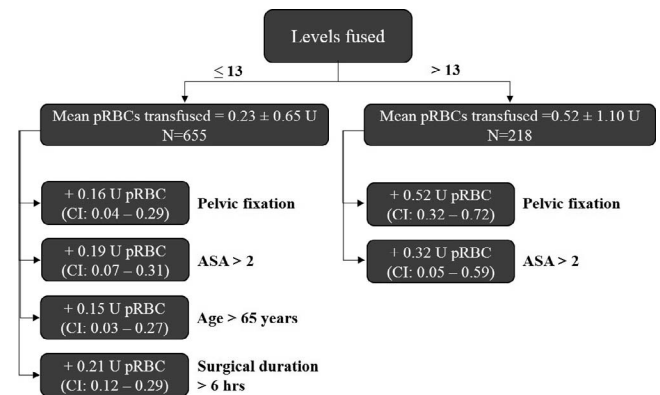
Levels fused

≤ 13

> 13

Mean pRBCs transfused = 0.23 ± 0.65 U
N=655

+ 0.16 U pRBC
(CI: 0.04 – 0.29)

Pelvic fixation

+ 0.19 U pRBC
(CI: 0.07 – 0.31)

ASA > 2

+ 0.15 U pRBC
(CI: 0.03 – 0.27)

Age > 65 years

+ 0.21 U pRBC
(CI: 0.12 – 0.29)

Surgical duration > 6 hrs

Mean pRBCs transfused =0.52 ± 1.10 U
N=218

+ 0.52 U pRBC
(CI: 0.32 – 0.72)

Pelvic fixation

+ 0.32 U pRBC
(CI: 0.05 – 0.59)

ASA > 2